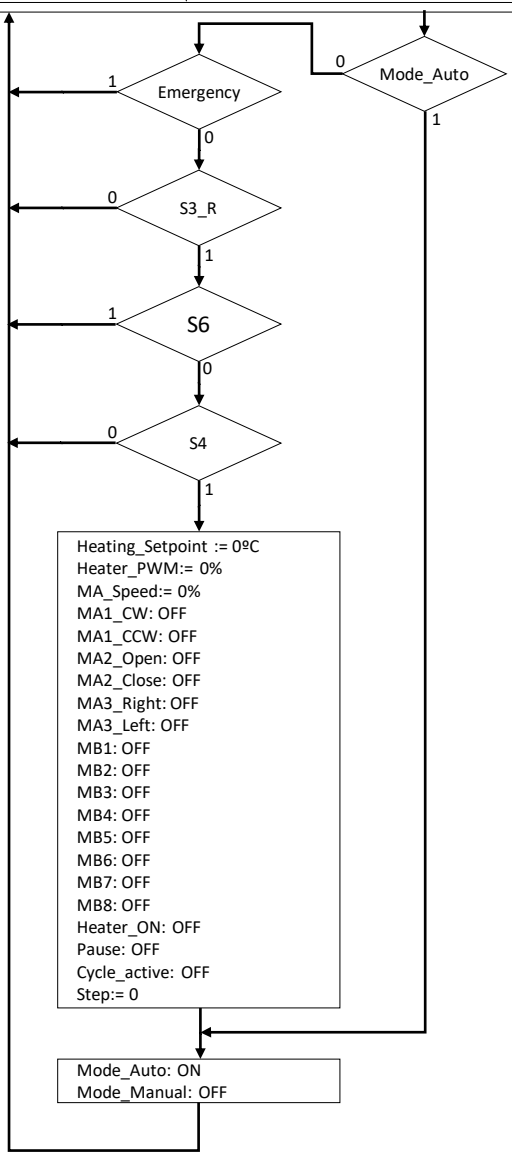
0
Mode_Auto
1

1
Emergency
0

0
S3_R
1

1
S6
0

0
S4
1

Heating_Setpoint := 0ºC
Heater_PWM:= 0%
MA_Speed:= 0%
MA1_CW: OFF
MA1_CCW: OFF
MA2_Open: OFF
MA2_Close: OFF
MA3_Right: OFF
MA3_Left: OFF
MB1: OFF
MB2: OFF
MB3: OFF
MB4: OFF
MB5: OFF
MB6: OFF
MB7: OFF
MB8: OFF
Heater_ON: OFF
Pause: OFF
Cycle_active: OFF
Step:= 0

Mode_Auto: ON
Mode_Manual: OFF